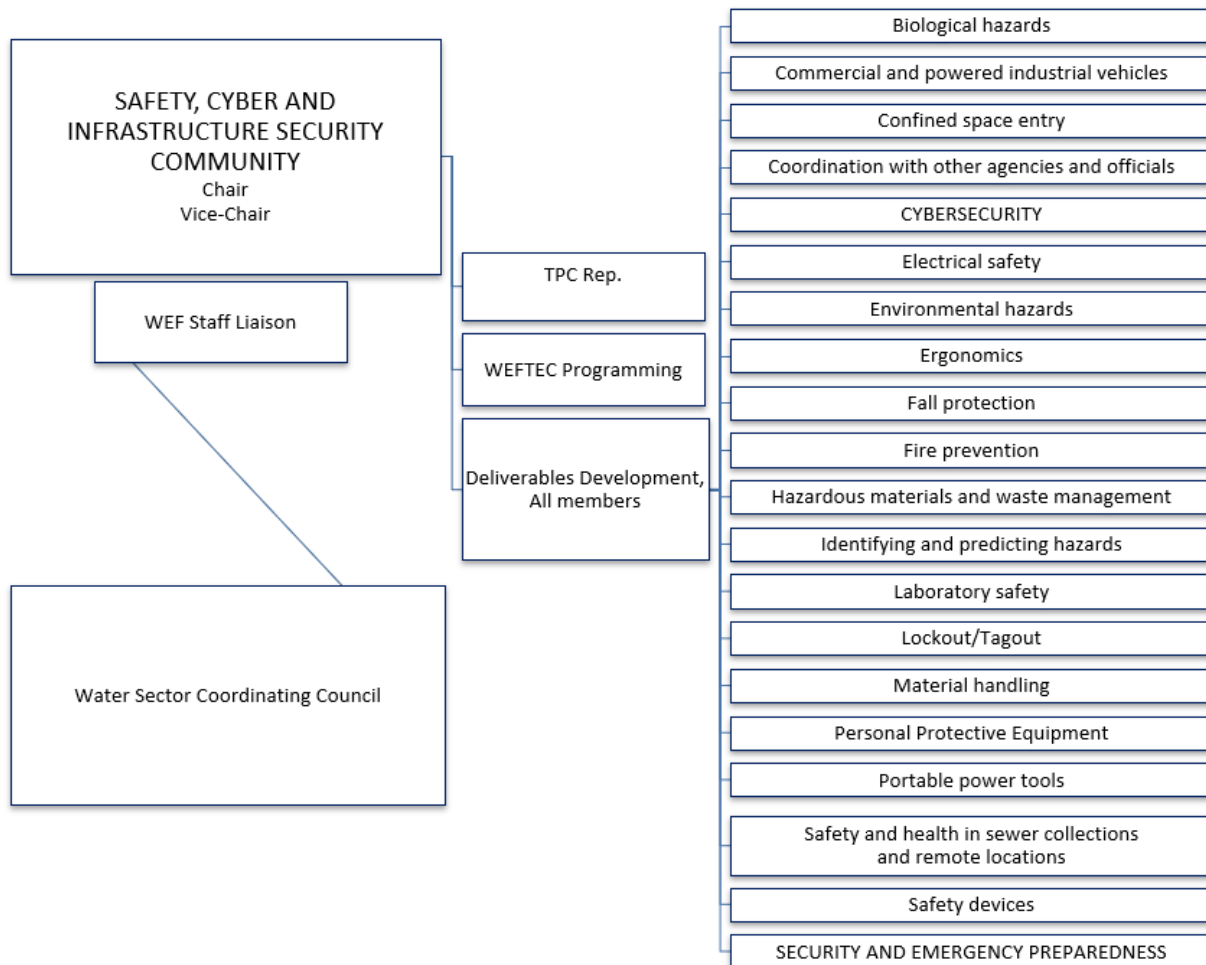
SAFETY, CYBER AND INFRASTRUCTURE SECURITY COMMUNITY
Chair
Vice-Chair

WEF Staff Liaison

Water Sector Coordinating Council

TPC Rep.

WEFTEC Programming

Deliverables Development, All members

Biological hazards

Commercial and powered industrial vehicles

Confined space entry

Coordination with other agencies and officials

CYBERSECURITY

Electrical safety

Environmental hazards

Ergonomics

Fall protection

Fire prevention

Hazardous materials and waste management

Identifying and predicting hazards

Laboratory safety

Lockout/Tagout

Material handling

Personal Protective Equipment

Portable power tools

Safety and health in sewer collections and remote locations

Safety devices

SECURITY AND EMERGENCY PREPAREDNESS